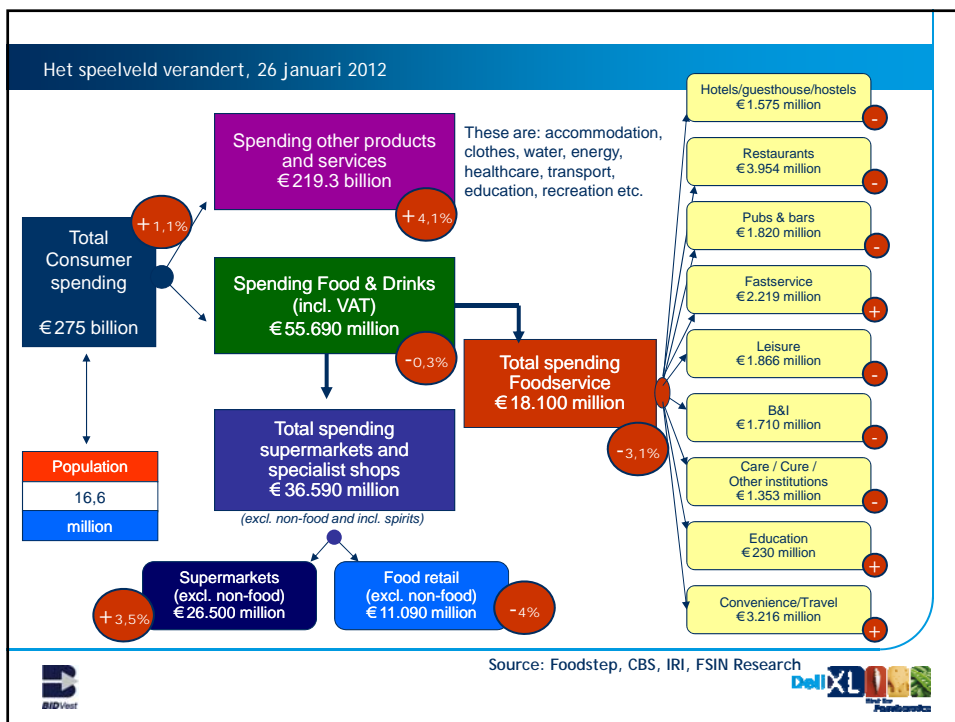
Het speelveld verandert, 26 januari 2012

Total Consumer spending

€275 billion

+1,1%

Spending other products and services
€219.3 billion

+4,1%

These are: accommodation, clothes, water, energy, healthcare, transport, education, recreation etc.

Spending Food & Drinks (incl. VAT)
€55.690 million

-0,3%

Total spending Foodservice
€18.100 million

-3,1%

Total spending supermarkets and specialist shops
€36.590 million

(excl. non-food and incl. spirits)

Population
16,6
million

Supermarkets (excl. non-food)
€26.500 million

+3,5%

Food retail (excl. non-food)
€11.090 million

-4%

Hotels/guesthouse/hostels
€1.575 million
-

Restaurants
€3.954 million
-

Pubs & bars
€1.820 million
-

Fastservice
€2.219 million
+

Leisure
€1.866 million
-

B&I
€1.710 million
-

Care / Cure / Other institutions
€1.353 million
-

Education
€230 million
+

Convenience/Travel
€3.216 million
+

Source: Foodstep, CBS, IRI, FSIN Research

BIDVest

Deli XL